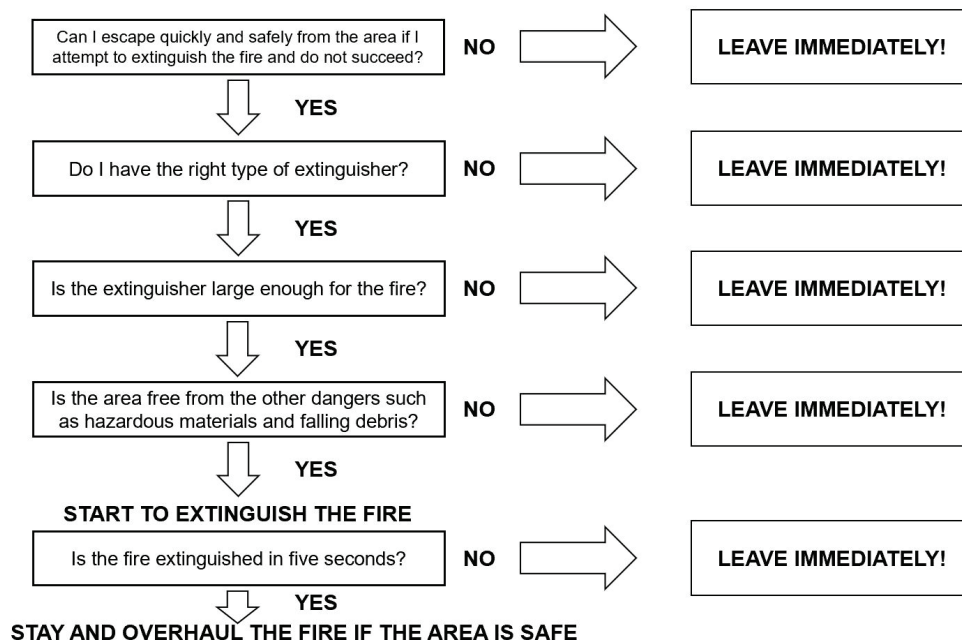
Can I escape quickly and safely from the area if I attempt to extinguish the fire and do not succeed?

NO

LEAVE IMMEDIATELY!

YES

Do I have the right type of extinguisher?

NO

LEAVE IMMEDIATELY!

YES

Is the extinguisher large enough for the fire?

NO

LEAVE IMMEDIATELY!

YES

Is the area free from the other dangers such as hazardous materials and falling debris?

NO

LEAVE IMMEDIATELY!

YES

START TO EXTINGUISH THE FIRE

Is the fire extinguished in five seconds?

NO

LEAVE IMMEDIATELY!

YES

STAY AND OVERHAUL THE FIRE IF THE AREA IS SAFE